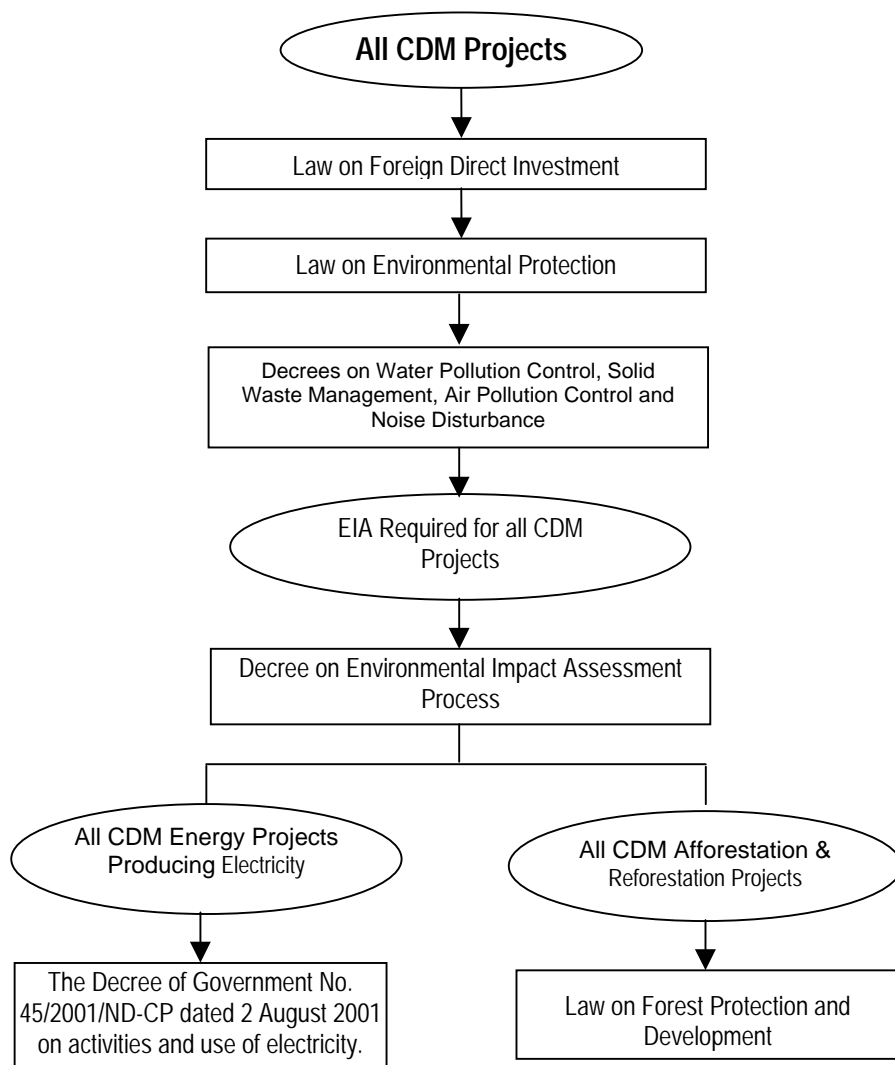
All CDM Projects

Law on Foreign Direct Investment

Law on Environmental Protection

Decrees on Water Pollution Control, Solid Waste Management, Air Pollution Control and Noise Disturbance

EIA Required for all CDM Projects

Decree on Environmental Impact Assessment Process

All CDM Energy Projects Producing Electricity

All CDM Afforestation & Reforestation Projects

The Decree of Government No. 45/2001/ND-CP dated 2 August 2001 on activities and use of electricity.

Law on Forest Protection and Development